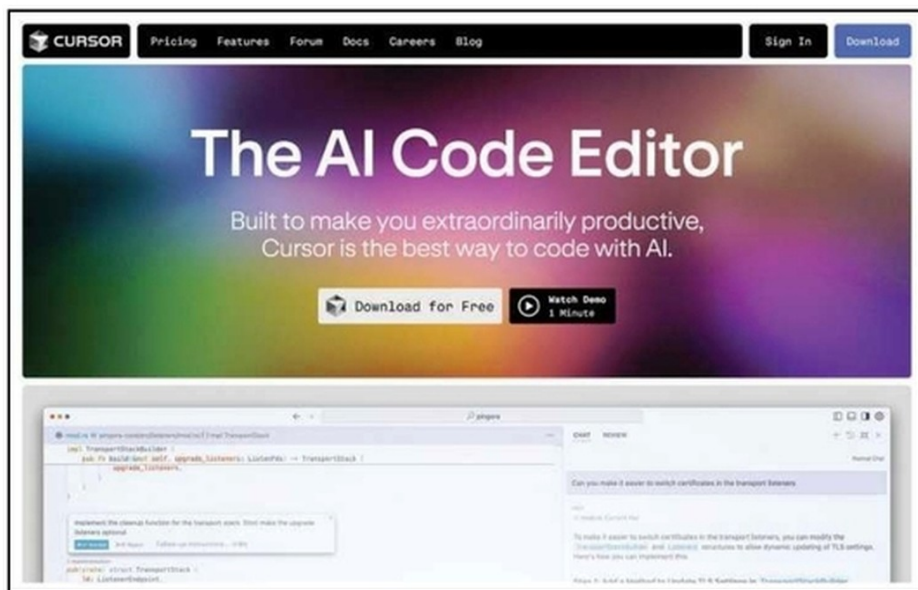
CURSOR Pricing Features Forum Docs Careers Blog Sign In Download

The AI Code Editor

Built to make you extraordinarily productive, Cursor is the best way to code with AI.

Download for Free

Watch Demo
1 Minute

pingora

impl TransportStackBuilder {
pub fn build(&mut self, upgrade_listeners: ListenFds) -> TransportStack {
upgrade_listeners,

Implement the cleanup function for the transport stack. Dont make the upgrade listeners optional

pub(crate) struct TransportStack {
l4: ListenerEndpoint,

CHAT REVIEW

Can you make it easier to switch certificates in the transport listeners

To make it easier to switch certificates in the transport listeners, you can modify the TransportStackBuilder and Listeners structures to allow dynamic updating of TLS settings. Here's how you can implement this:

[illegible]